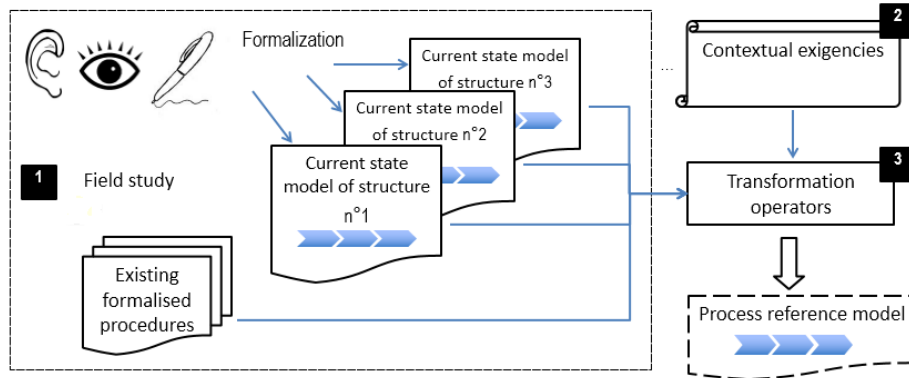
Formalization

Current state model of structure n°3

Current state model of structure n°2

Current state model of structure n°1

1 Field study

Existing formalised procedures

...

2 Contextual exigencies

3 Transformation operators

Process reference model